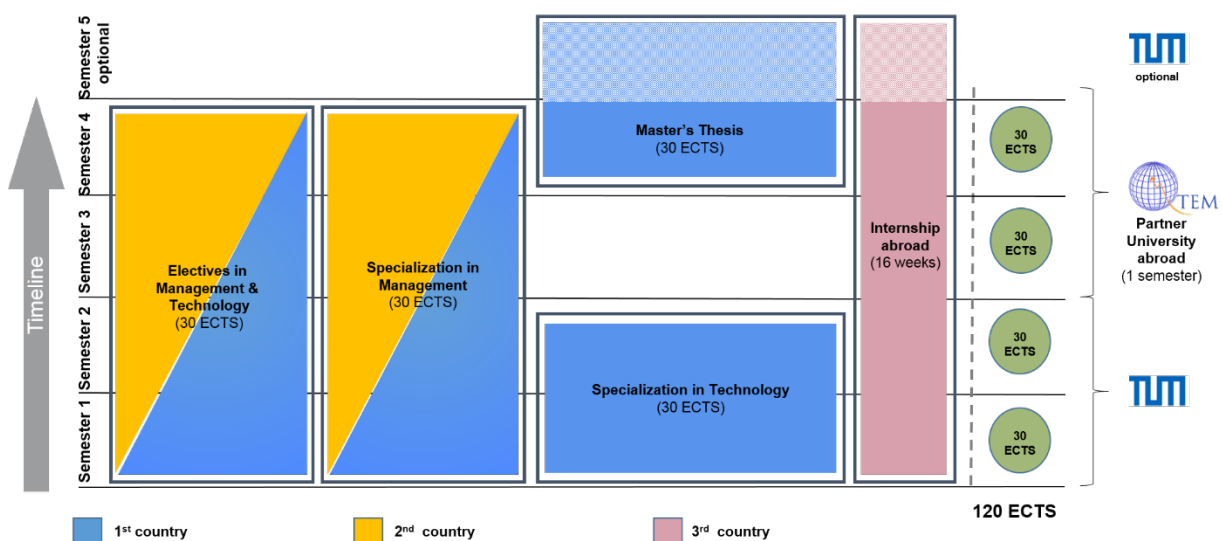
Timeline

Semester 5 optional

Semester 4

Semester 3

Semester 2

Semester 1

Electives in Management & Technology (30 ECTS)

Specialization in Management (30 ECTS)

Master's Thesis (30 ECTS)

Specialization in Technology (30 ECTS)

Internship abroad (16 weeks)

30 ECTS

30 ECTS

30 ECTS

30 ECTS

120 ECTS

TUM

optional

TEM

Partner University abroad (1 semester)

TUM

1$^{st}$ country

2$^{nd}$ country

3$^{rd}$ country